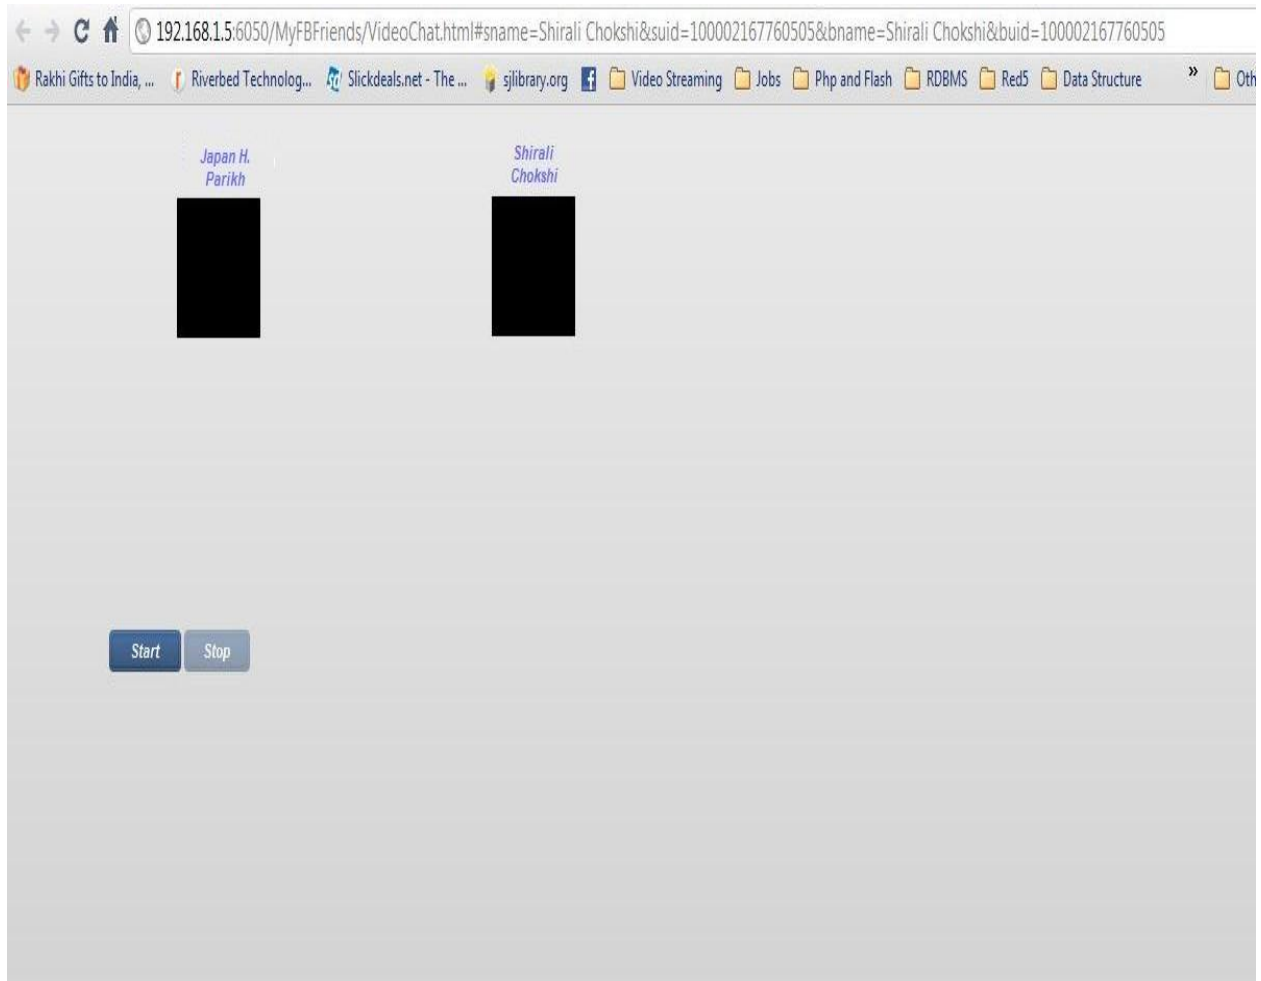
192.168.1.5:6050/MyFBFriends/VideoChat.html#sname=Shirali Chokshi&suid=100002167760505&bname=Shirali Chokshi&buid=100002167760505

Rakhi Gifts to India, ... Riverbed Technolog... Slickdeals.net - The ... sjlibrary.org Video Streaming Jobs Php and Flash RDBMS Red5 Data Structure » Oth

Japan H. Parikh

Shirali Chokshi

Start Stop